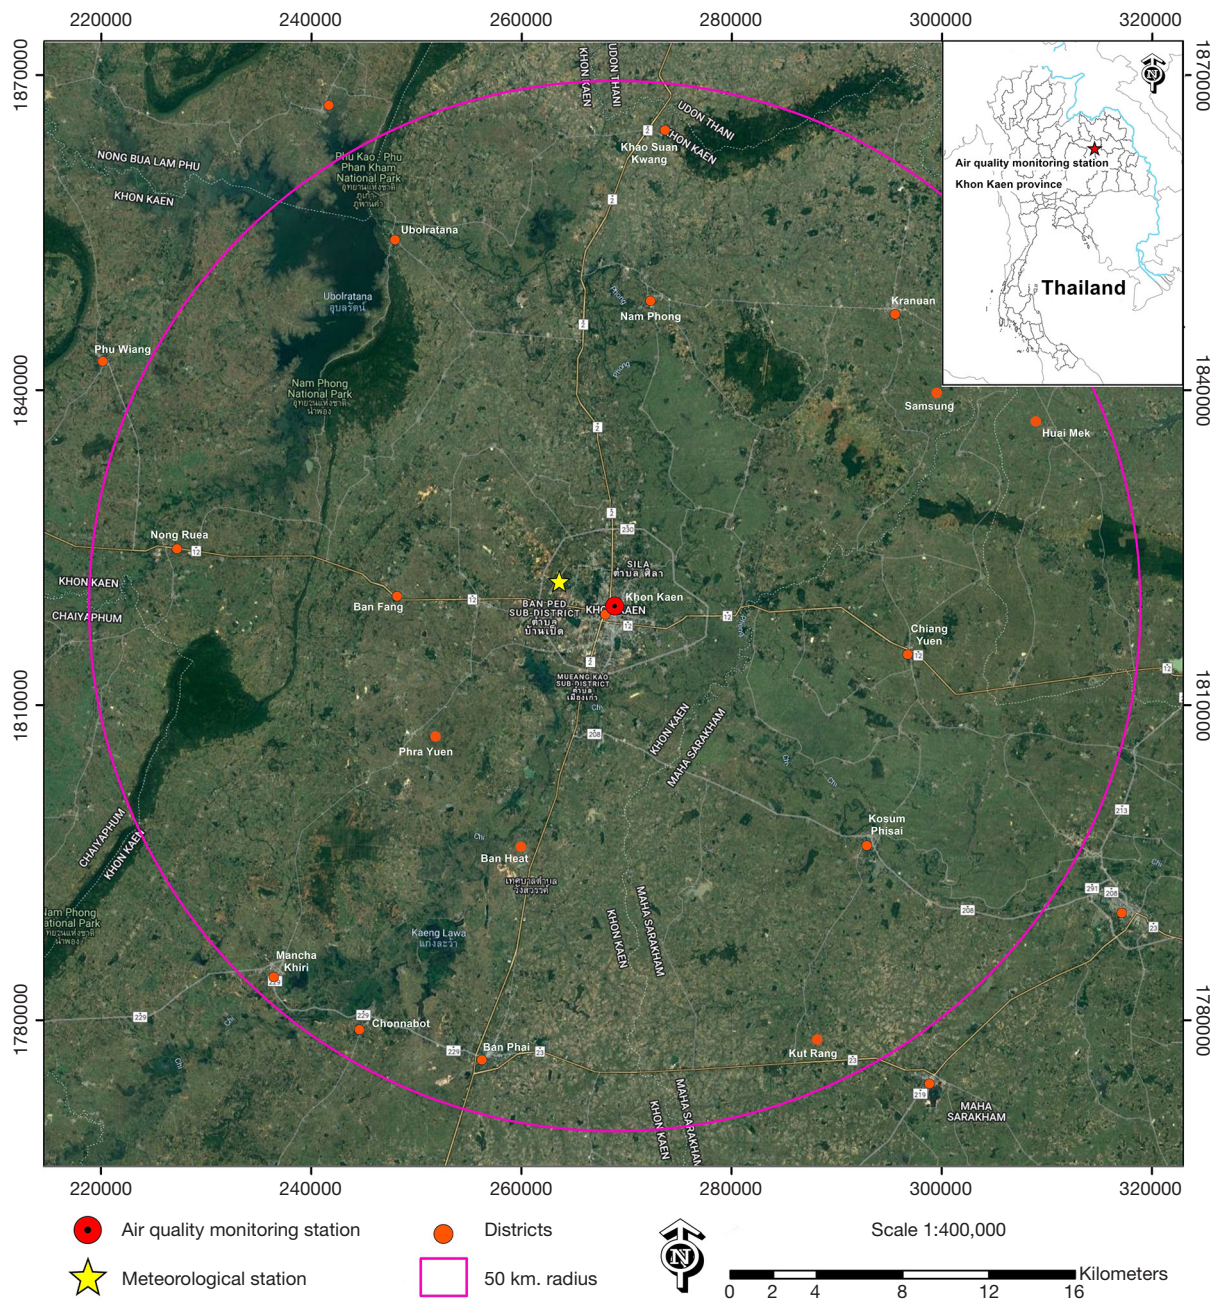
220000 240000 260000 280000 300000 320000

1870000 1840000 1810000 1780000

KHON KAEN UDON THANI
UDON THANI KHON KAEN
Khao Suan Kwang
NONG BUA LAM PHU
KHON KAEN
Phu Kao - Phu Phan Kham National Park
Ubolratana
Ubolratana
Nam Phong
Kranuan
Phu Wiang
Nam Phong National Park
Samsung
Huai Mek
Nong Ruea
KHON KAEN
CHAIYAPHUM
Ban Fang
SILA
BAN PED SUB-DISTRICT
Khon Kaen
KHON KAEN
Chiang Yuen
MUEANG KAO SUB-DISTRICT
KHON KAEN
MAHA SARAKHAM
Phra Yuen
Kosum Phisai
CHAIYAPHUM
KHON KAEN
Ban Heat
MAHA SARAKHAM
KHON KAEN
Nam Phong National Park
Kaeng Lawa
Mancha Khiri
Chonnabot
Ban Phai
Kut Rang
KHON KAEN
MAHA SARAKHAM
MAHA SARAKHAM

Air quality monitoring station
Khon Kaen province
Thailand

Air quality monitoring station
Districts
Meteorological station
50 km. radius
Scale 1:400,000
0 2 4 8 12 16 Kilometers